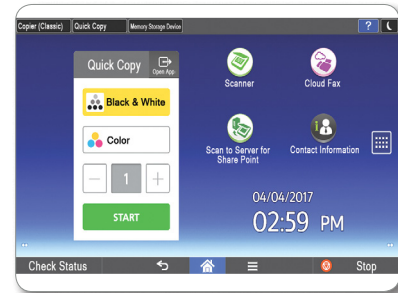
Copier (Classic) Quick Copy Memory Storage Device ?

Quick Copy
Open App

Black & White

Color

1

START

Scanner

Cloud Fax

Scan to Server for Share Point

Contact Information

04/04/2017
02:59 PM

Check Status

Stop